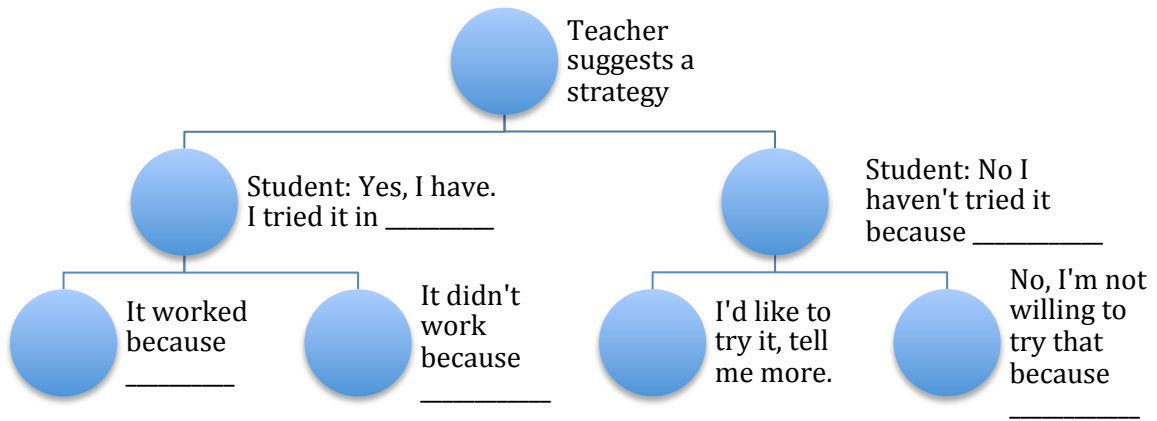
Teacher suggests a strategy

Student: Yes, I have. I tried it in _________

Student: No I haven't tried it because ___________

It worked because _________

It didn't work because ___________

I'd like to try it, tell me more.

No, I'm not willing to try that because ___________